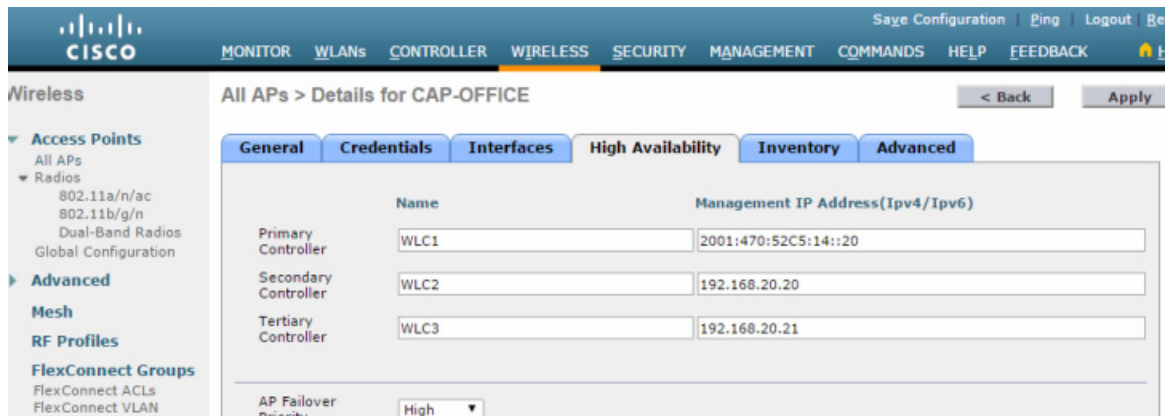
CISCO

Save Configuration | Ping | Logout | Re

MONITOR WLANs CONTROLLER WIRELESS SECURITY MANAGEMENT COMMANDS HELP FEEDBACK

Wireless

Access Points
All APs
Radios
802.11a/n/ac
802.11b/g/n
Dual-Band Radios
Global Configuration

Advanced

Mesh

RF Profiles

FlexConnect Groups
FlexConnect ACLs
FlexConnect VLAN

All APs > Details for CAP-OFFICE

< Back

Apply

General | Credentials | Interfaces | High Availability | Inventory | Advanced

| | Name | Management IP Address(Ipv4/Ipv6) |
|---|---|---|
| Primary Controller | WLC1 | 2001:470:52C5:14::20 |
| Secondary Controller | WLC2 | 192.168.20.20 |
| Tertiary Controller | WLC3 | 192.168.20.21 |

AP Failover Priority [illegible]
High